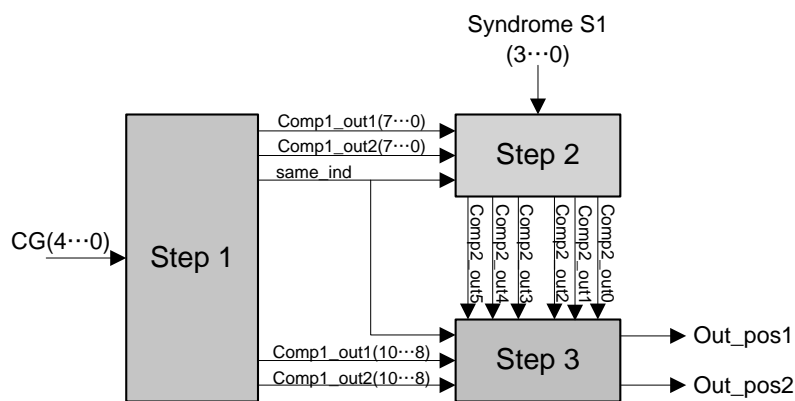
Syndrome S1
(3⋯0)

Comp1_out1(7⋯0)
Comp1_out2(7⋯0)
same_ind

Step 2

CG(4⋯0)

Step 1

Comp2_out5
Comp2_out4
Comp2_out3
Comp2_out2
Comp2_out1
Comp2_out0

Comp1_out1(10⋯8)
Comp1_out2(10⋯8)

Step 3

Out_pos1
Out_pos2